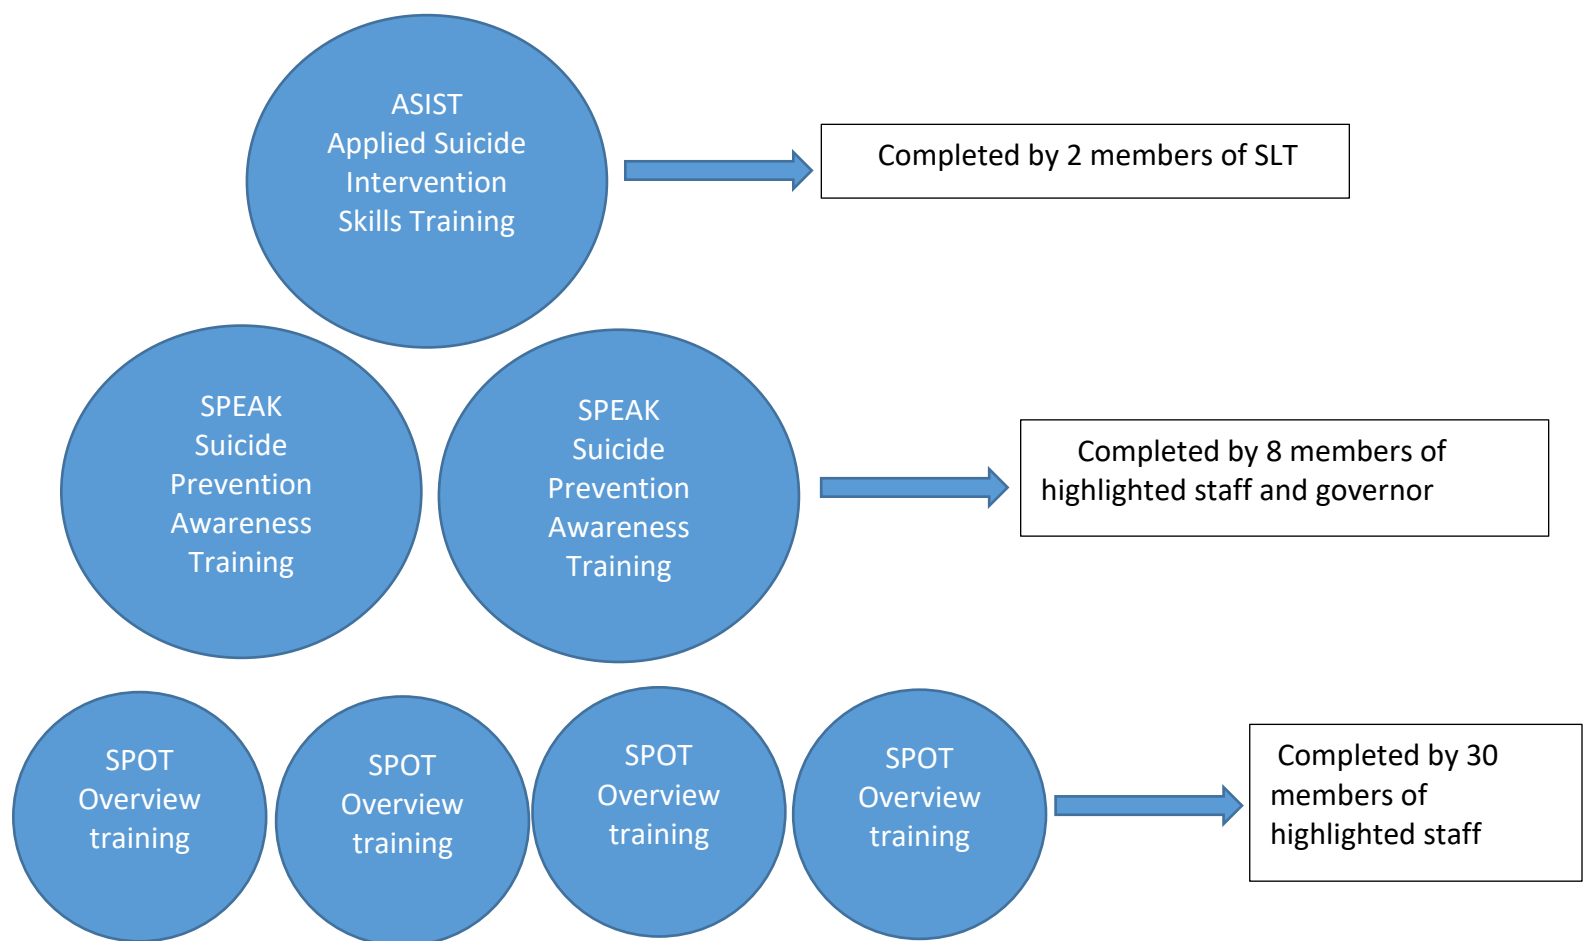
ASIST
Applied Suicide
Intervention
Skills Training

Completed by 2 members of SLT

SPEAK
Suicide
Prevention
Awareness
Training

SPEAK
Suicide
Prevention
Awareness
Training

Completed by 8 members of highlighted staff and governor

SPOT
Overview
training

SPOT
Overview
training

SPOT
Overview
training

SPOT
Overview
training

Completed by 30 members of highlighted staff